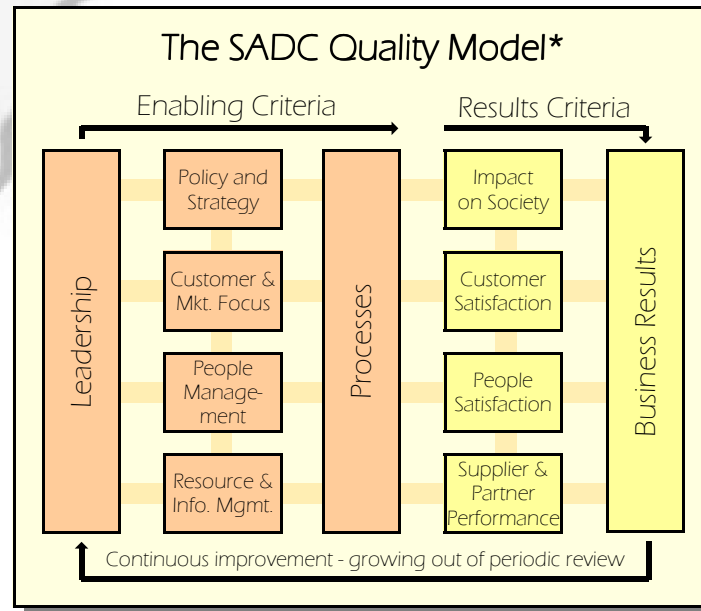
The SADC Quality Model*

Enabling Criteria

Results Criteria

Leadership

Policy and Strategy

Customer & Mkt. Focus

People Management

Resource & Info. Mgmt.

Processes

Impact on Society

Customer Satisfaction

People Satisfaction

Supplier & Partner Performance

Business Results

Continuous improvement - growing out of periodic review